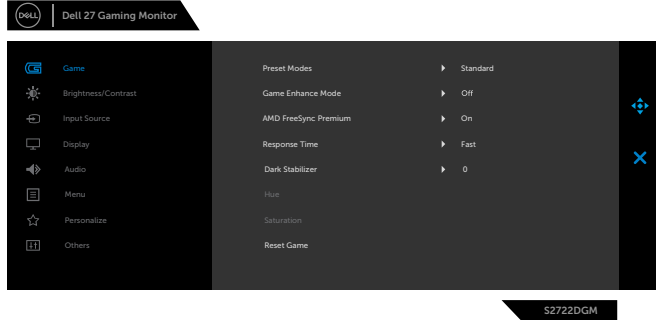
DELL Dell 27 Gaming Monitor

Game
Brightness/Contrast
Input Source
Display
Audio
Menu
Personalize
Others

Preset Modes Standard
Game Enhance Mode Off
AMD FreeSync Premium On
Response Time Fast
Dark Stabilizer 0
Hue
Saturation
Reset Game

S2722DGM